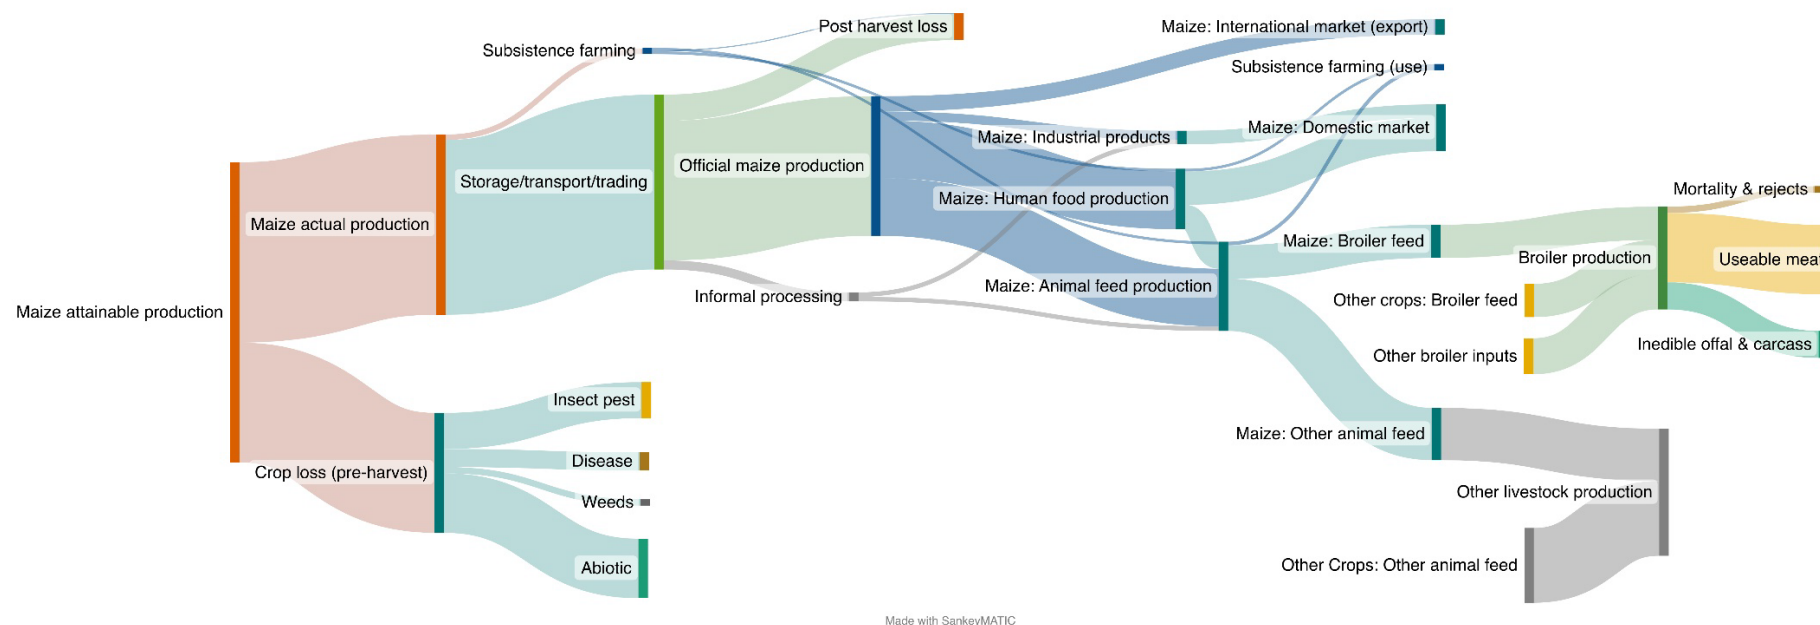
Post harvest loss
Maize: International market (export)
Subsistence farming
Subsistence farming (use)
Maize: Industrial products
Maize: Domestic market
Official maize production
Storage/transport/trading
Maize: Human food production
Mortality & rejects
Maize actual production
Maize: Broiler feed
Broiler production
Useable mea
Informal processing
Maize: Animal feed production
Other crops: Broiler feed
Maize attainable production
Inedible offal & carcass
Other broiler inputs
Insect pest
Maize: Other animal feed
Disease
Crop loss (pre-harvest)
Other livestock production
Weeds
Other Crops: Other animal feed
Abiotic
Made with SankeyMATIC